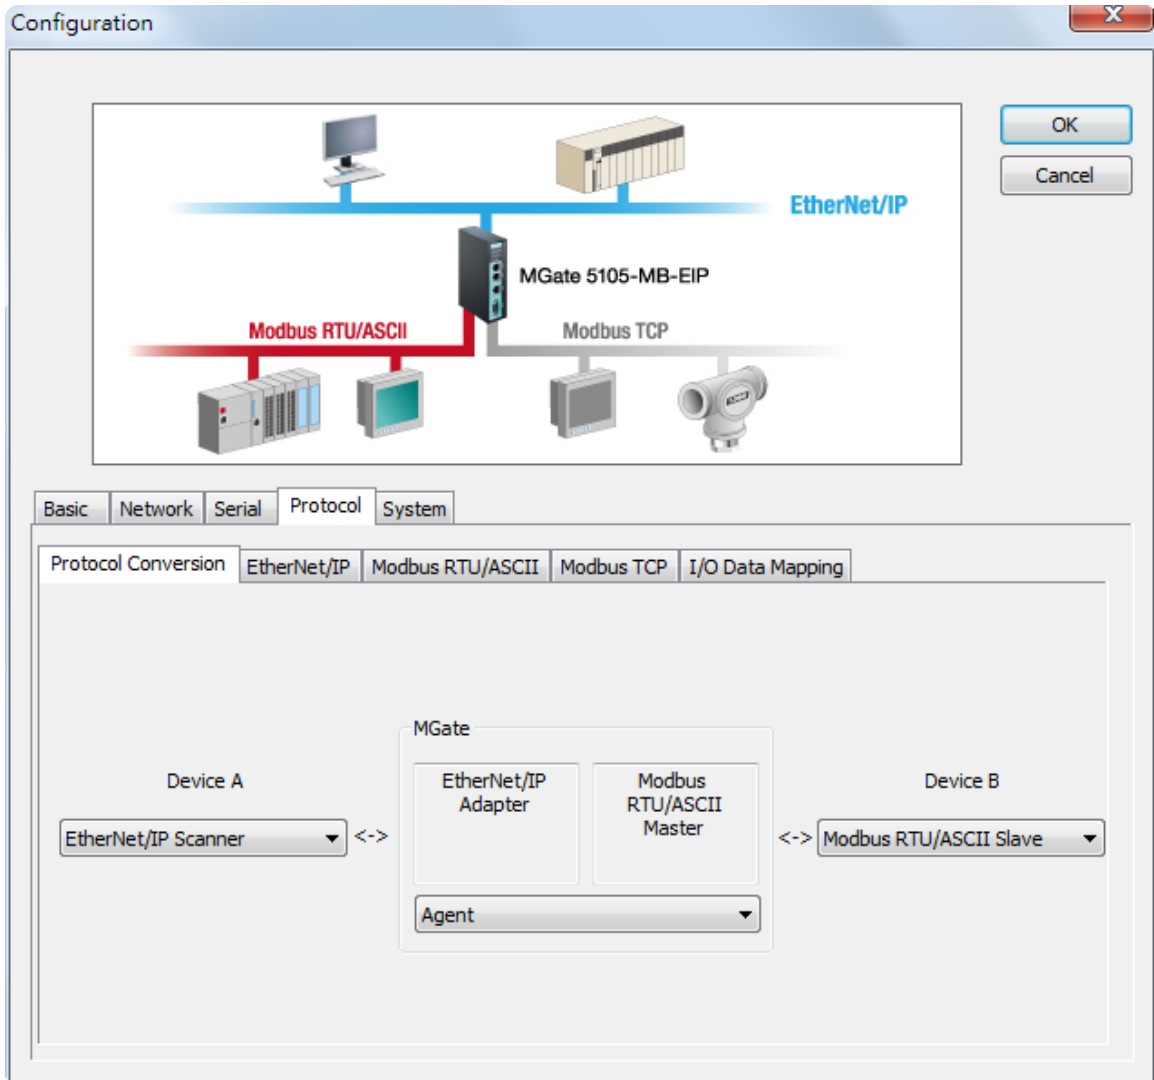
Configuration

EtherNet/IP

MGate 5105-MB-EIP

Modbus RTU/ASCII

Modbus TCP

OK

Cancel

Basic Network Serial Protocol System

Protocol Conversion EtherNet/IP Modbus RTU/ASCII Modbus TCP I/O Data Mapping

MGate

Device A

EtherNet/IP Scanner

<->

EtherNet/IP Adapter

Modbus RTU/ASCII Master

Agent

<->

Device B

Modbus RTU/ASCII Slave